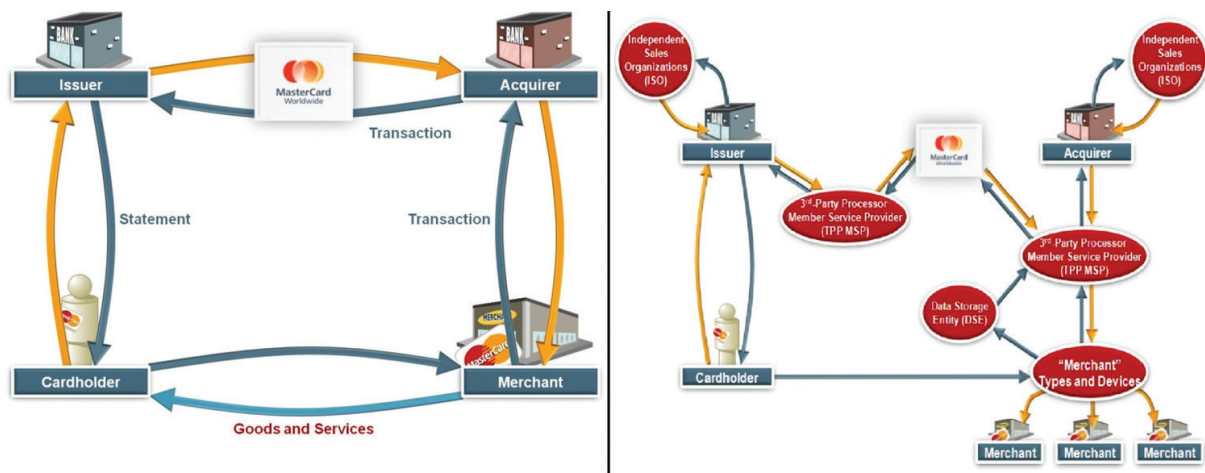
BANK

Issuer

MasterCard Worldwide

BANK

Acquirer

Transaction

Statement

Transaction

MERCHANT

MasterCard

Cardholder

Merchant

Goods and Services

Independent Sales Organizations (ISO)

Issuer

3rd-Party Processor Member Service Provider (TPP MSP)

MasterCard Worldwide

Independent Sales Organizations (ISO)

Acquirer

3rd-Party Processor Member Service Provider (TPP MSP)

Data Storage Entity (DSE)

Cardholder

"Merchant" Types and Devices

Merchant

Merchant

Merchant